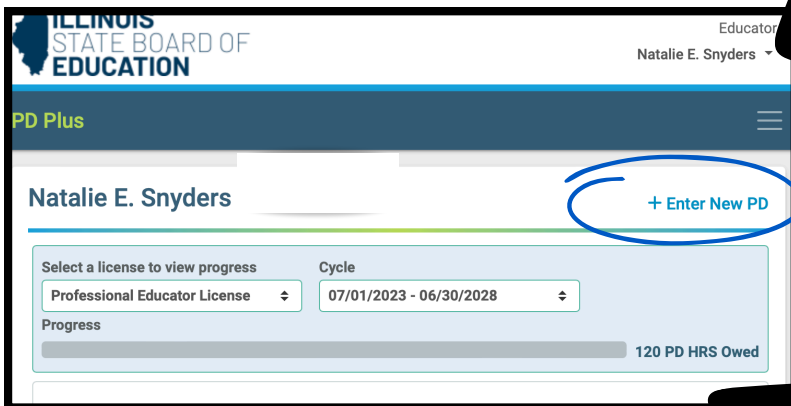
ILLINOIS STATE BOARD OF EDUCATION

Educator
Natalie E. Snyders

PD Plus

Natalie E. Snyders

+ Enter New PD

Select a license to view progress
Professional Educator License

Cycle
07/01/2023 - 06/30/2028

Progress
120 PD HRS Owed